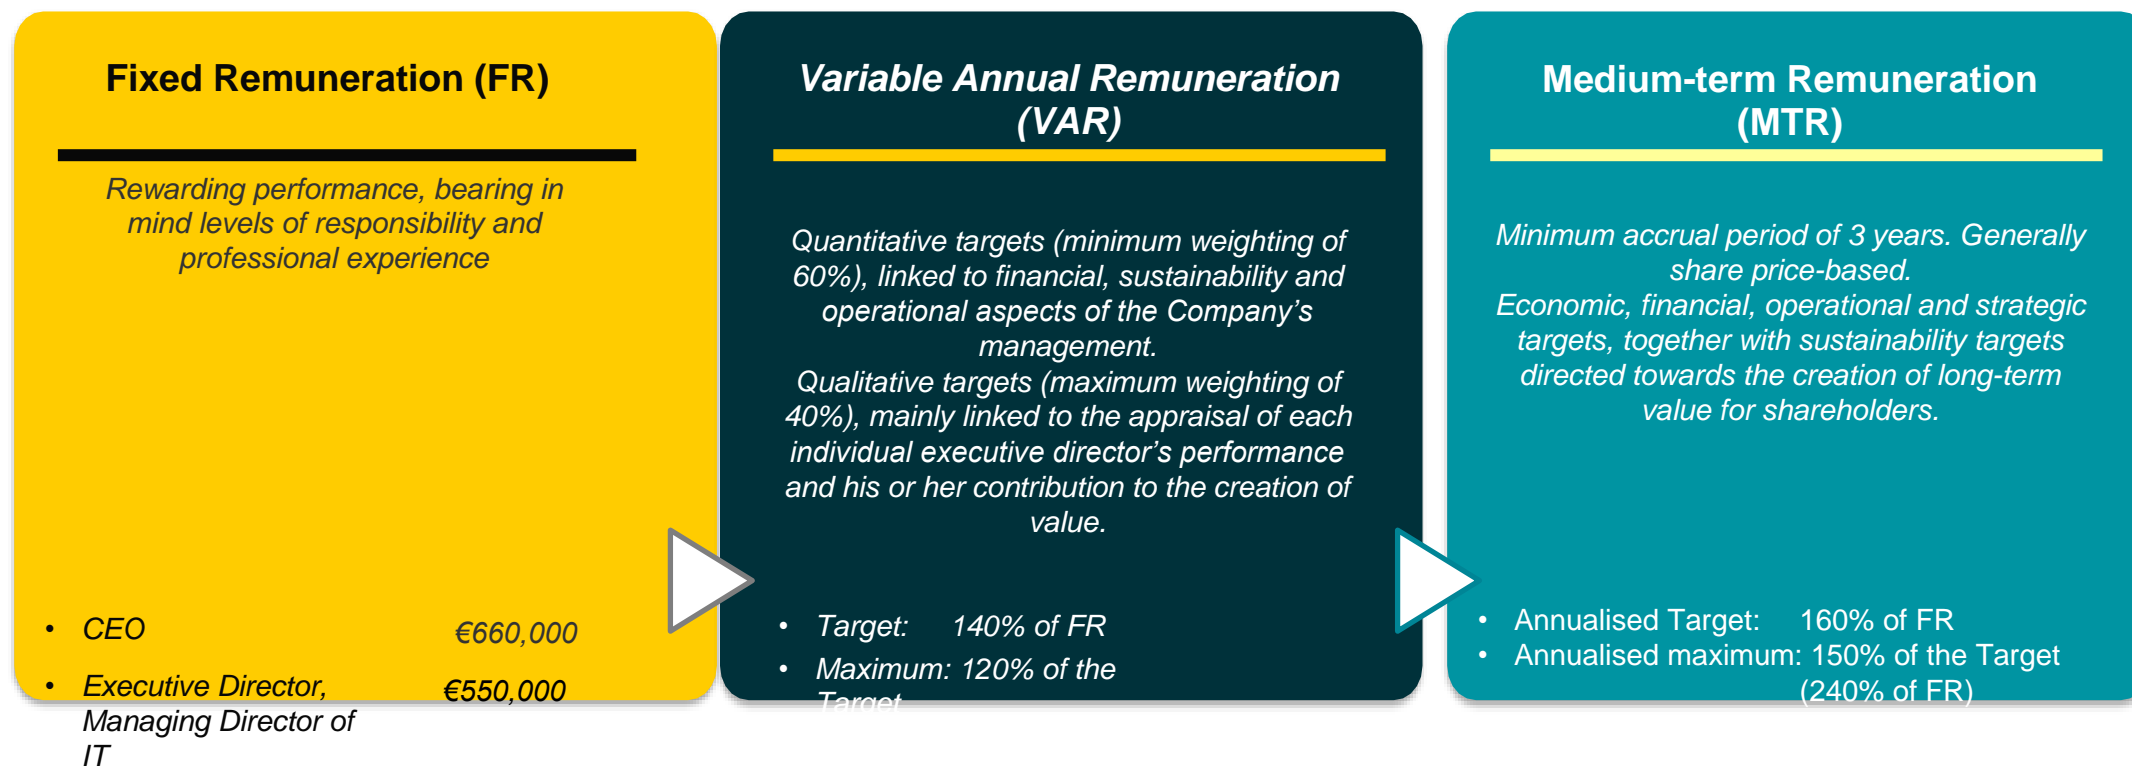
Fixed Remuneration (FR)

Rewarding performance, bearing in mind levels of responsibility and professional experience

- CEO €660,000
- Executive Director, Managing Director of IT €550,000

Variable Annual Remuneration (VAR)

Quantitative targets (minimum weighting of 60%), linked to financial, sustainability and operational aspects of the Company's management.
Qualitative targets (maximum weighting of 40%), mainly linked to the appraisal of each individual executive director's performance and his or her contribution to the creation of value.

- Target: 140% of FR
- Maximum: 120% of the Target

Medium-term Remuneration (MTR)

Minimum accrual period of 3 years. Generally share price-based.
Economic, financial, operational and strategic targets, together with sustainability targets directed towards the creation of long-term value for shareholders.

- Annualised Target: 160% of FR
- Annualised maximum: 150% of the Target (240% of FR)